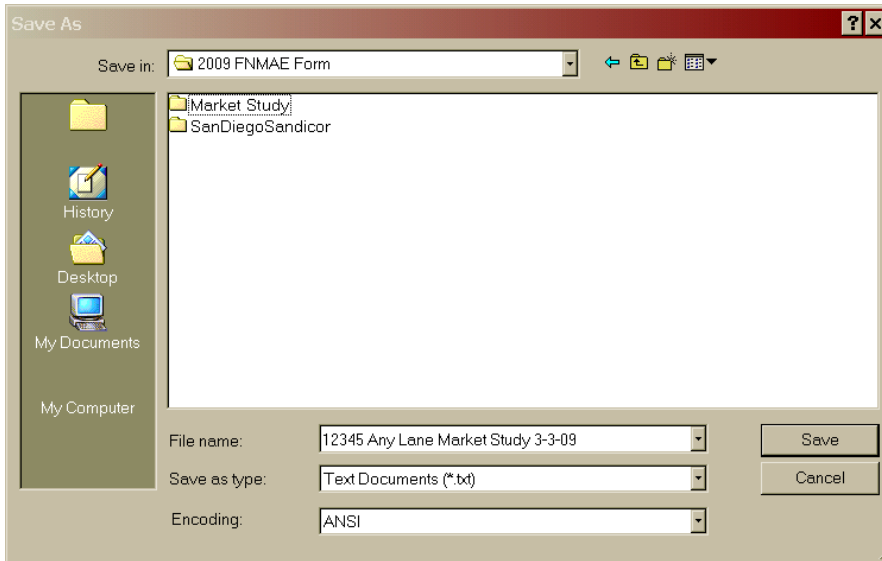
Save As

?

Save in: 2009 FNMAE Form

Market Study
SanDiegoSandicor

History
Desktop
My Documents
My Computer

File name: 12345 Any Lane Market Study 3-3-09
Save as type: Text Documents (*.txt)
Encoding: ANSI

Save
Cancel